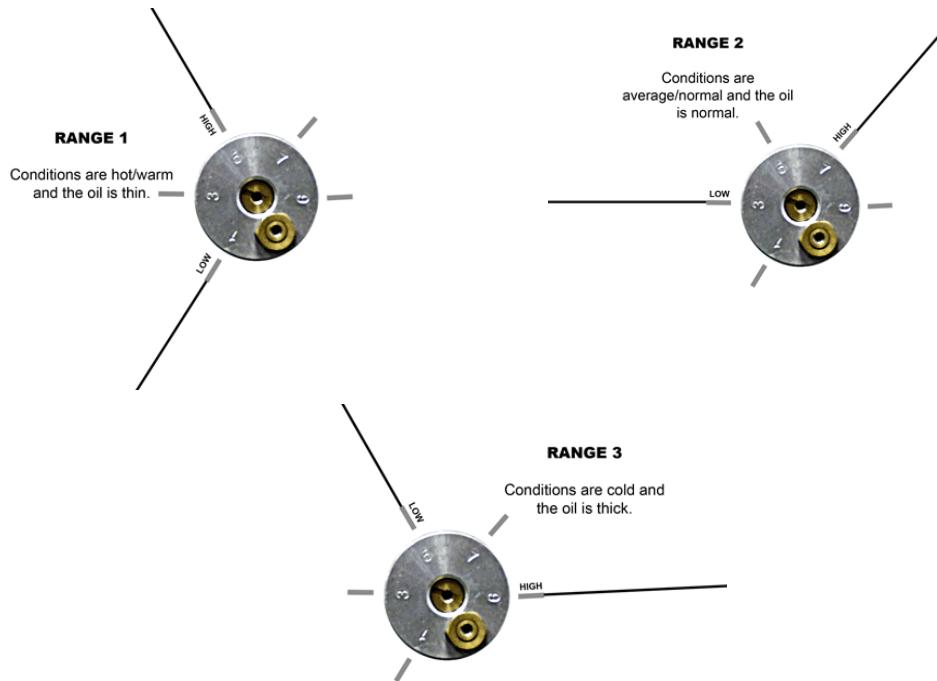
HIGH

RANGE 1

Conditions are hot/warm and the oil is thin.

5 1 3 6 4

LOW

RANGE 2

Conditions are average/normal and the oil is normal.

HIGH

LOW

5 1 3 6 4

RANGE 3

Conditions are cold and the oil is thick.

LOW

5 1 3 6 4

HIGH